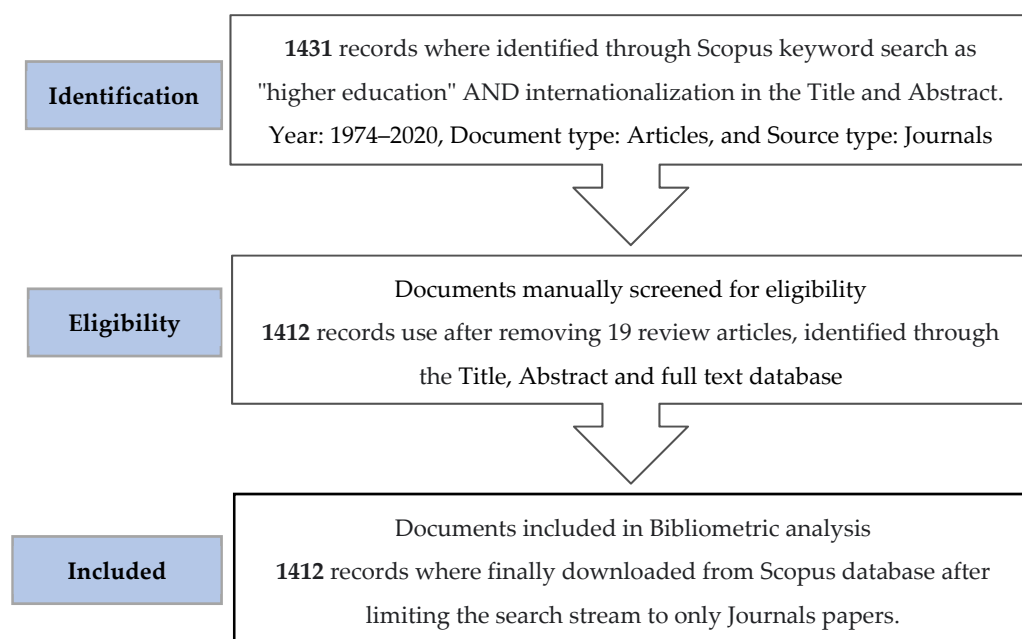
Identification

**1431** records where identified through Scopus keyword search as "higher education" AND internationalization in the Title and Abstract. Year: 1974–2020, Document type: Articles, and Source type: Journals

Eligibility

Documents manually screened for eligibility
**1412** records use after removing 19 review articles, identified through the Title, Abstract and full text database

Included

Documents included in Bibliometric analysis
**1412** records where finally downloaded from Scopus database after limiting the search stream to only Journals papers.